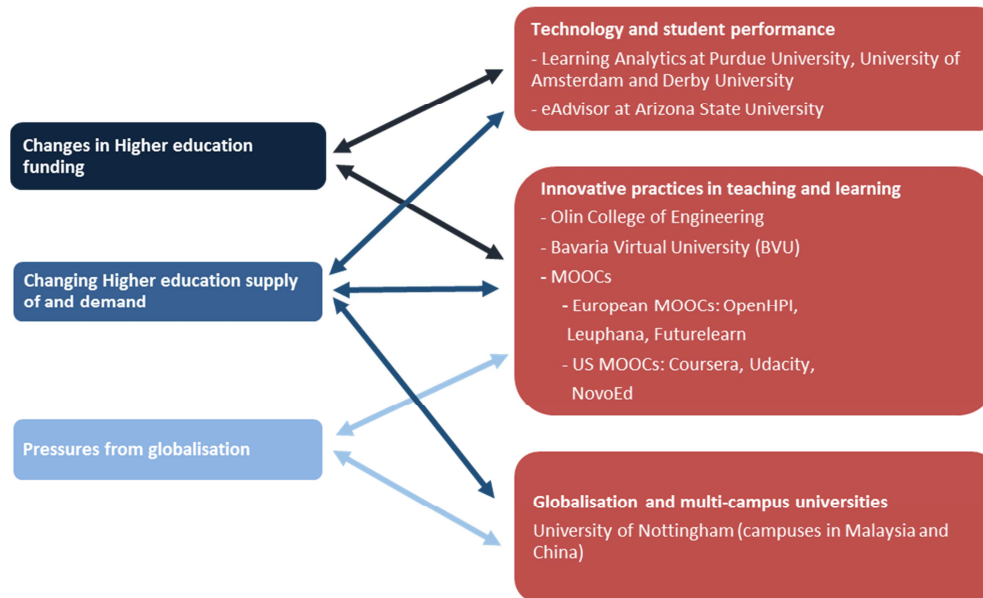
Changes in Higher education funding

Changing Higher education supply of and demand

Pressures from globalisation

Technology and student performance

- Learning Analytics at Purdue University, University of Amsterdam and Derby University

- eAdvisor at Arizona State University

Innovative practices in teaching and learning

- Olin College of Engineering

- Bavaria Virtual University (BVU)

- MOOCs

- European MOOCs: OpenHPI, Leuphana, Futurelearn

- US MOOCs: Coursera, Udacity, NovoEd

Globalisation and multi-campus universities

University of Nottingham (campuses in Malaysia and China)